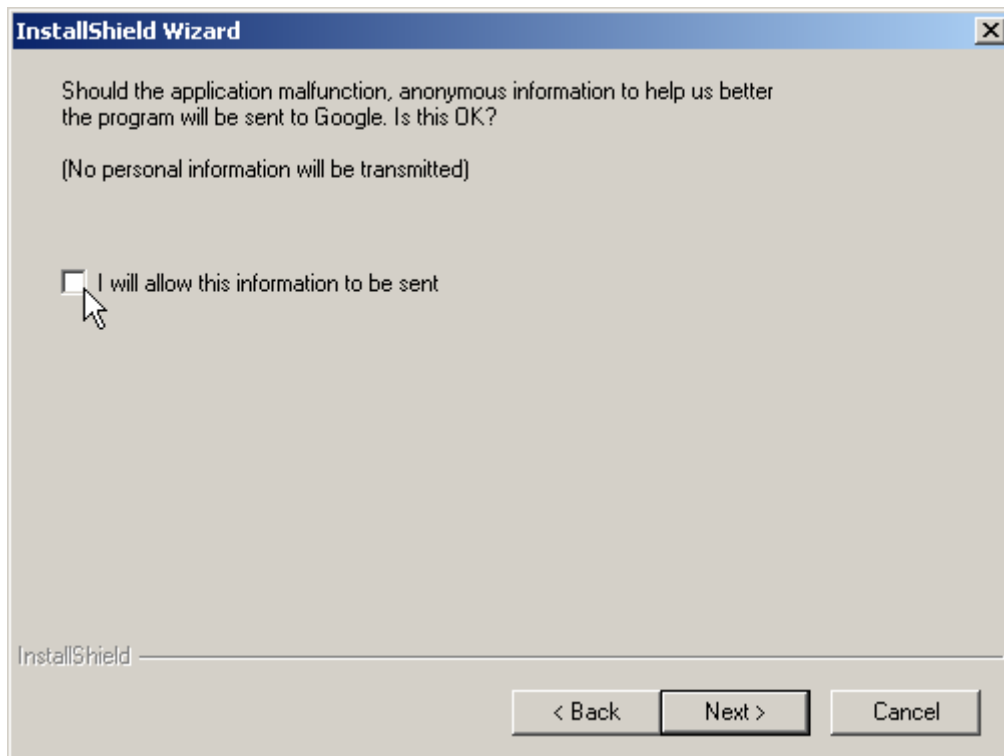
InstallShield Wizard

Should the application malfunction, anonymous information to help us better the program will be sent to Google. Is this OK?

(No personal information will be transmitted)

I will allow this information to be sent

InstallShield

< Back

Next >

Cancel